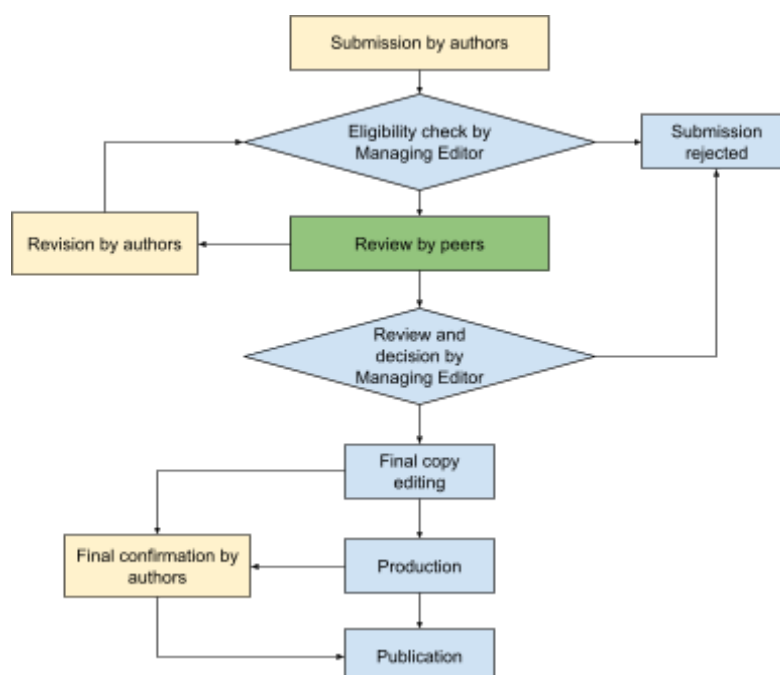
Submission by authors

Eligibility check by Managing Editor

Submission rejected

Revision by authors

Review by peers

Review and decision by Managing Editor

Final copy editing

Final confirmation by authors

Production

Publication